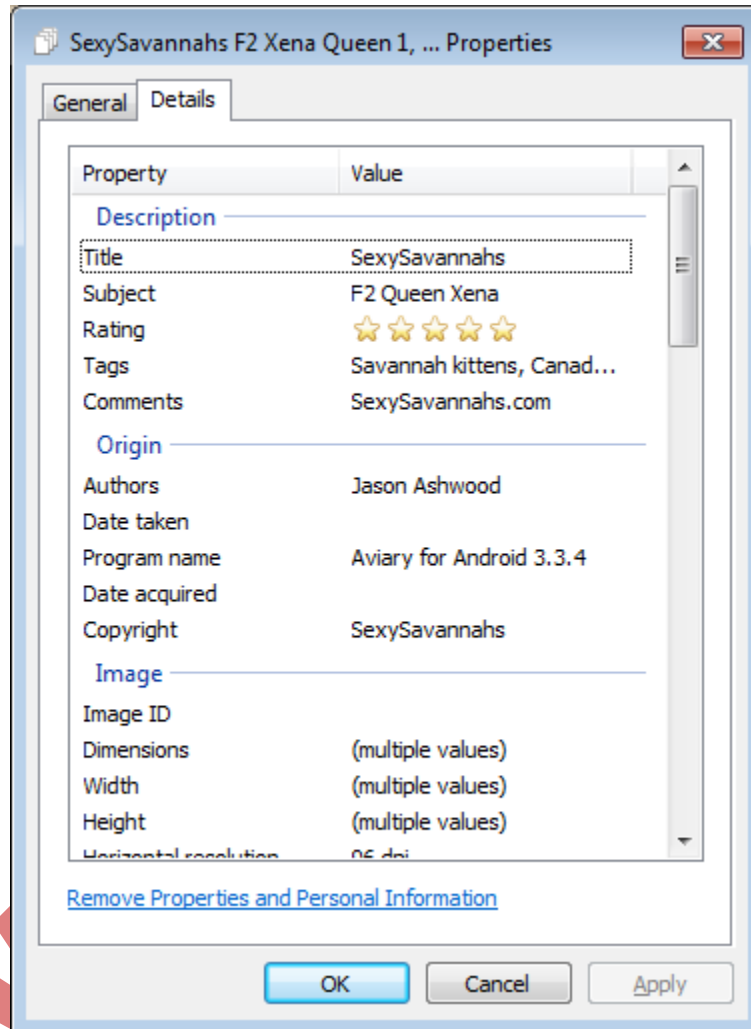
SexySavannahs F2 Xena Queen 1, ... Properties

General | Details

| Property | Value |
|---|---|
| **Description** | |
| Title | SexySavannahs |
| Subject | F2 Queen Xena |
| Rating | |
| Tags | Savannah kittens, Canad... |
| Comments | SexySavannahs.com |
| **Origin** | |
| Authors | Jason Ashwood |
| Date taken | |
| Program name | Aviary for Android 3.3.4 |
| Date acquired | |
| Copyright | SexySavannahs |
| **Image** | |
| Image ID | |
| Dimensions | (multiple values) |
| Width | (multiple values) |
| Height | (multiple values) |
| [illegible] | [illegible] |

Remove Properties and Personal Information

OK | Cancel | Apply